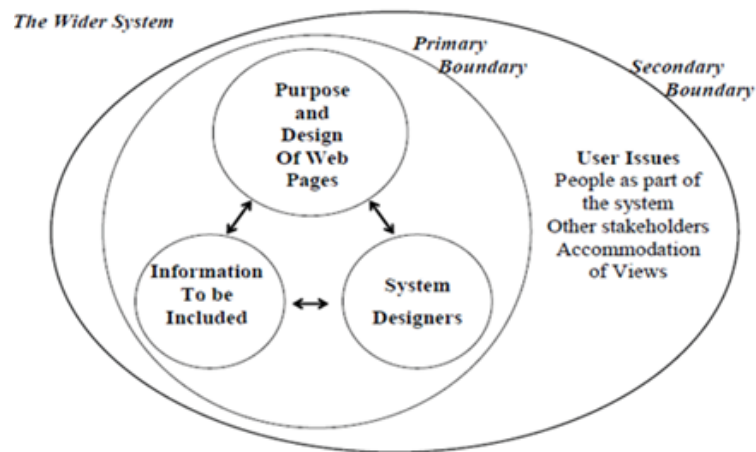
The Wider System

Primary Boundary

Secondary Boundary

Purpose and Design Of Web Pages

Information To be Included

System Designers

User Issues
People as part of the system
Other stakeholders
Accommodation of Views